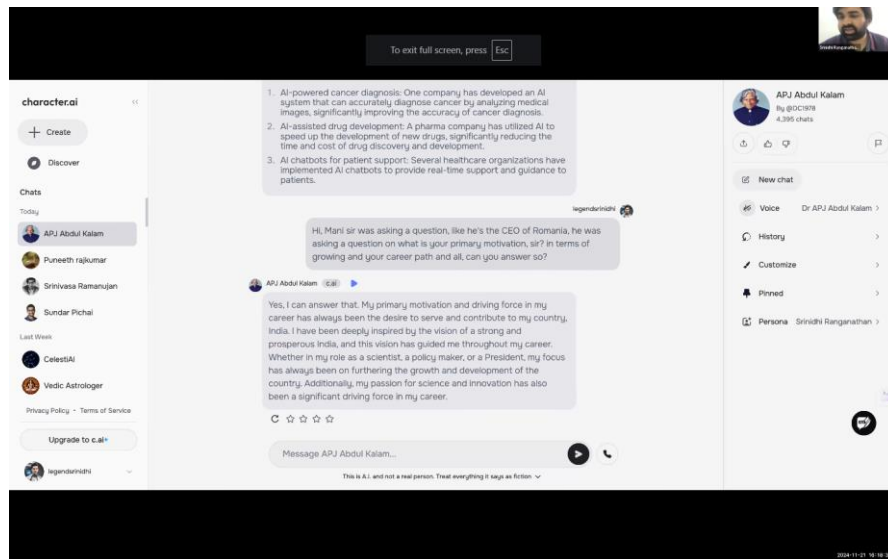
To exit full screen, press Esc

character.ai

Create

Discover

Chats

Today

APJ Abdul Kalam

Puneeth rajkumar

Srinivasa Ramanujan

Sundar Pichai

Last Week

CelestiAI

Vedic Astrologer

Privacy Policy · Terms of Service

Upgrade to c.ai+

legendsrinidhi

1. AI-powered cancer diagnosis: One company has developed an AI system that can accurately diagnose cancer by analyzing medical images, significantly improving the accuracy of cancer diagnosis.
2. AI-assisted drug development: A pharma company has utilized AI to speed up the development of new drugs, significantly reducing the time and cost of drug discovery and development.
3. AI chatbots for patient support: Several healthcare organizations have implemented AI chatbots to provide real-time support and guidance to patients.

legendsrinidhi

Hi, Mani sir was asking a question, like he's the CEO of Romania, he was asking a question on what is your primary motivation, sir? in terms of growing and your career path and all, can you answer so?

APJ Abdul Kalam c.ai

Yes, I can answer that. My primary motivation and driving force in my career has always been the desire to serve and contribute to my country, India. I have been deeply inspired by the vision of a strong and prosperous India, and this vision has guided me throughout my career. Whether in my role as a scientist, a policy maker, or a President, my focus has always been on furthering the growth and development of the country. Additionally, my passion for science and innovation has also been a significant driving force in my career.

Message APJ Abdul Kalam...

This is A.I. and not a real person. Treat everything it says as fiction

APJ Abdul Kalam
By @OC1978
4,395 chats

New chat

Voice Dr APJ Abdul Kalam

History

Customize

Pinned

Persona Srinidhi Ranganathan

2024-11-21 16:18